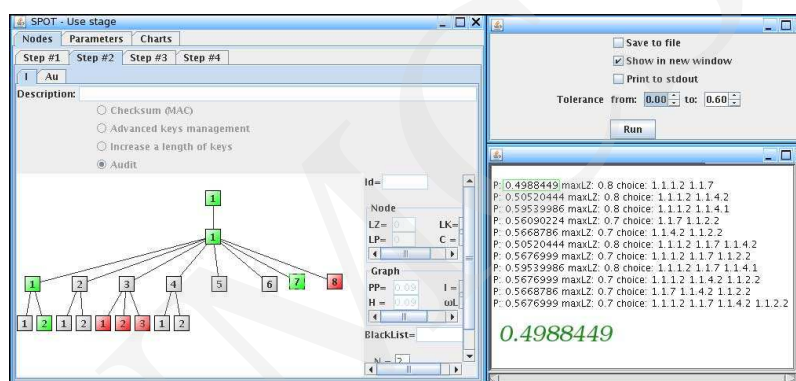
SPOT - Use stage

Nodes | Parameters | Charts

Step #1 | Step #2 | Step #3 | Step #4

I | Au

Description:

Checksum (MAC)

Advanced keys management

Increase a length of keys

Audit

1

1

1 2 3 4 5 6 7 8

1 2 1 2 1 2 3 1 2

Id=

Node

LZ= LK=

LP= C =

Graph

PP= 0.09 I =

H = 0.09 ωL

BlackList=

N = 2

Save to file

Show in new window

Print to stdout

Tolerance from: 0.00 to: 0.60

Run

P: 0.4988449 maxLZ: 0.8 choice: 1.1.1.2 1.1.7
P: 0.50520444 maxLZ: 0.8 choice: 1.1.1.2 1.1.4.2
P: 0.59539986 maxLZ: 0.8 choice: 1.1.1.2 1.1.4.1
P: 0.56090224 maxLZ: 0.7 choice: 1.1.7 1.1.2.2
P: 0.5668786 maxLZ: 0.7 choice: 1.1.4.2 1.1.2.2
P: 0.50520444 maxLZ: 0.8 choice: 1.1.1.2 1.1.7 1.1.4.2
P: 0.5676999 maxLZ: 0.7 choice: 1.1.1.2 1.1.7 1.1.2.2
P: 0.59539986 maxLZ: 0.8 choice: 1.1.1.2 1.1.7 1.1.4.1
P: 0.5676999 maxLZ: 0.7 choice: 1.1.1.2 1.1.4.2 1.1.2.2
P: 0.5668786 maxLZ: 0.7 choice: 1.1.7 1.1.4.2 1.1.2.2
P: 0.5676999 maxLZ: 0.7 choice: 1.1.1.2 1.1.7 1.1.4.2 1.1.2.2

0.4988449